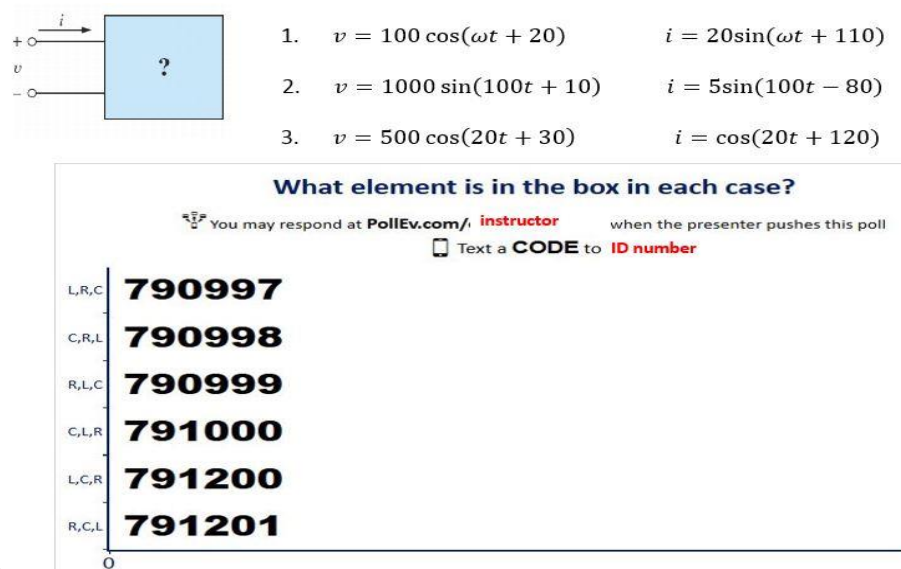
$i$

$+$

$v$

$-$

?

1. $v = 100\cos(\omega t + 20)$ $i = 20\sin(\omega t + 110)$

2. $v = 1000\sin(100t + 10)$ $i = 5\sin(100t - 80)$

3. $v = 500\cos(20t + 30)$ $i = \cos(20t + 120)$

What element is in the box in each case?

You may respond at PollEv.com/ instructor when the presenter pushes this poll

Text a CODE to ID number

L,R,C 790997

C,R,L 790998

R,L,C 790999

C,L,R 791000

L,C,R 791200

R,C,L 791201

0